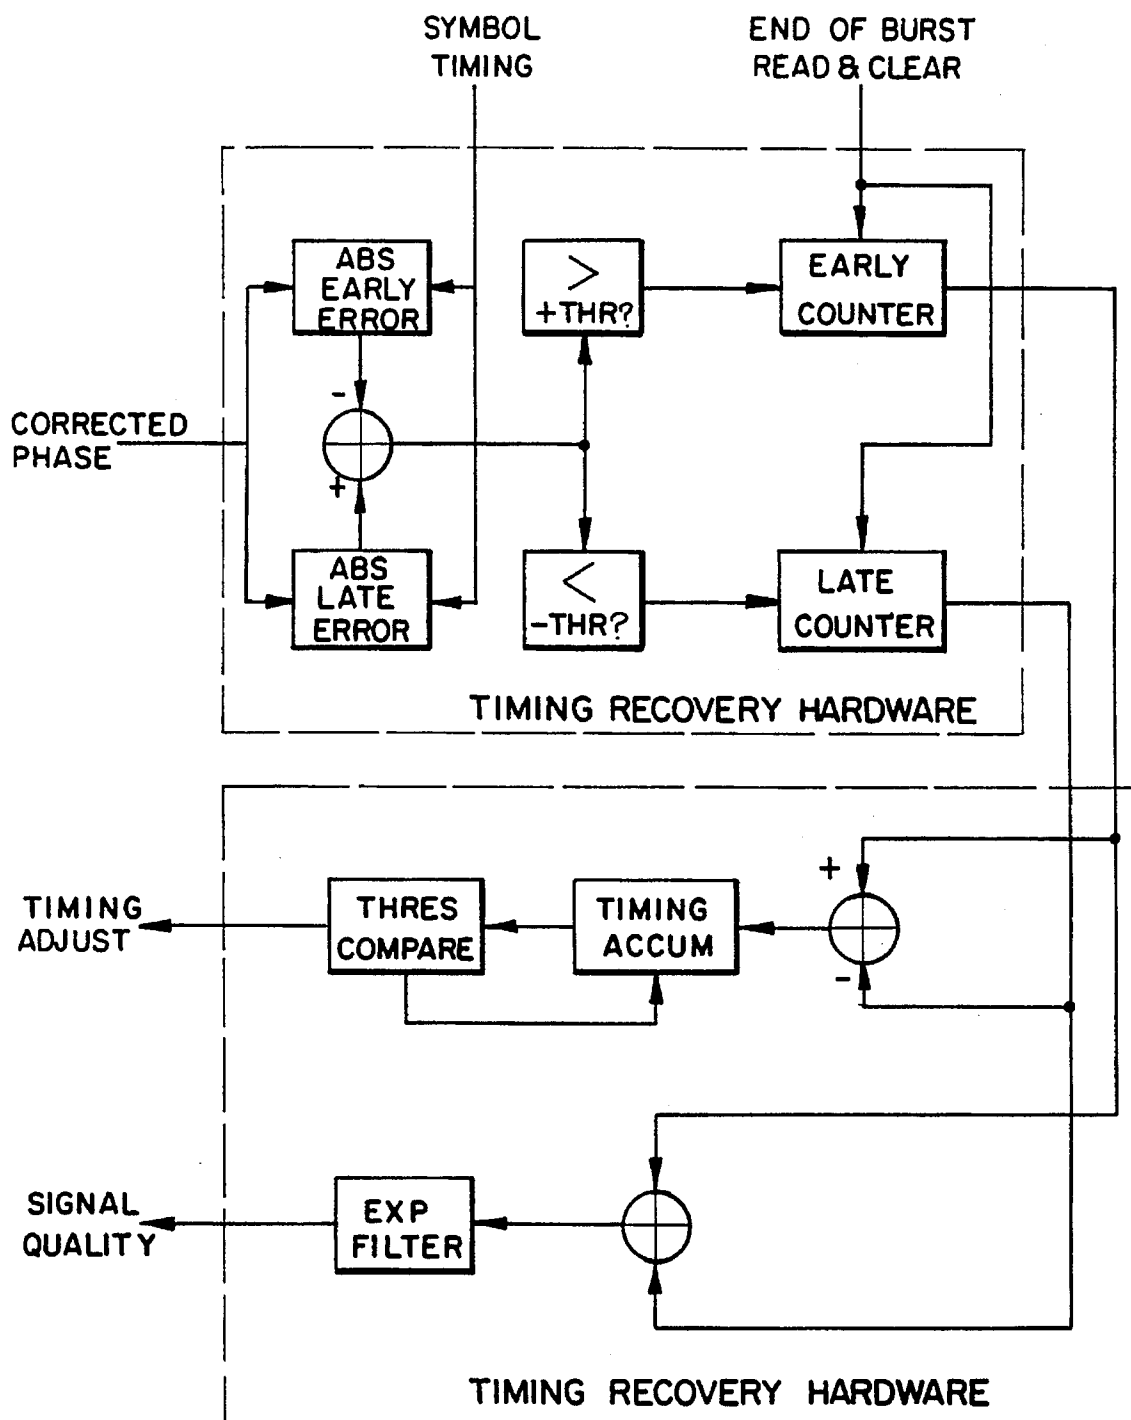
SYMBOL TIMING

END OF BURST READ & CLEAR

ABS EARLY ERROR

>
+THR?

EARLY COUNTER

CORRECTED PHASE

-

+

ABS LATE ERROR

<
-THR?

LATE COUNTER

TIMING RECOVERY HARDWARE

+

TIMING ADJUST

THRES COMPARE

TIMING ACCUM

-

SIGNAL QUALITY

EXP FILTER

TIMING RECOVERY HARDWARE